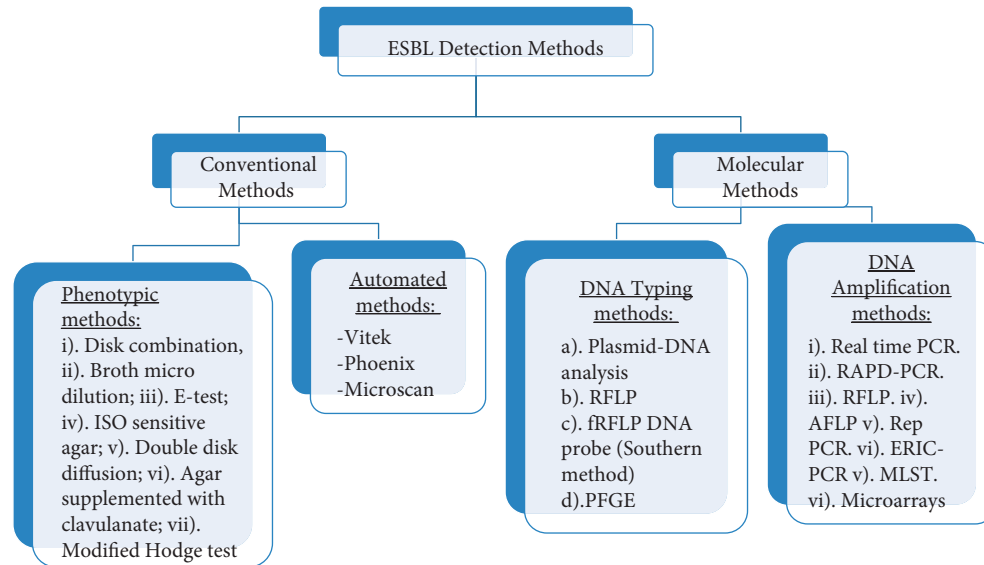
ESBL Detection Methods

Conventional Methods

Molecular Methods

Phenotypic methods:
i). Disk combination, ii). Broth micro dilution; iii). E-test; iv). ISO sensitive agar; v). Double disk diffusion; vi). Agar supplemented with clavulanate; vii). Modified Hodge test

Automated methods:
-Vitek
-Phoenix
-Microscan

DNA Typing methods:
a). Plasmid-DNA analysis
b). RFLP
c). fRFLP DNA probe (Southern method)
d).PFGE

DNA Amplification methods:
i). Real time PCR. ii). RAPD-PCR. iii). RFLP. iv). AFLP v). Rep PCR. vi). ERIC-PCR v). MLST. vi). Microarrays